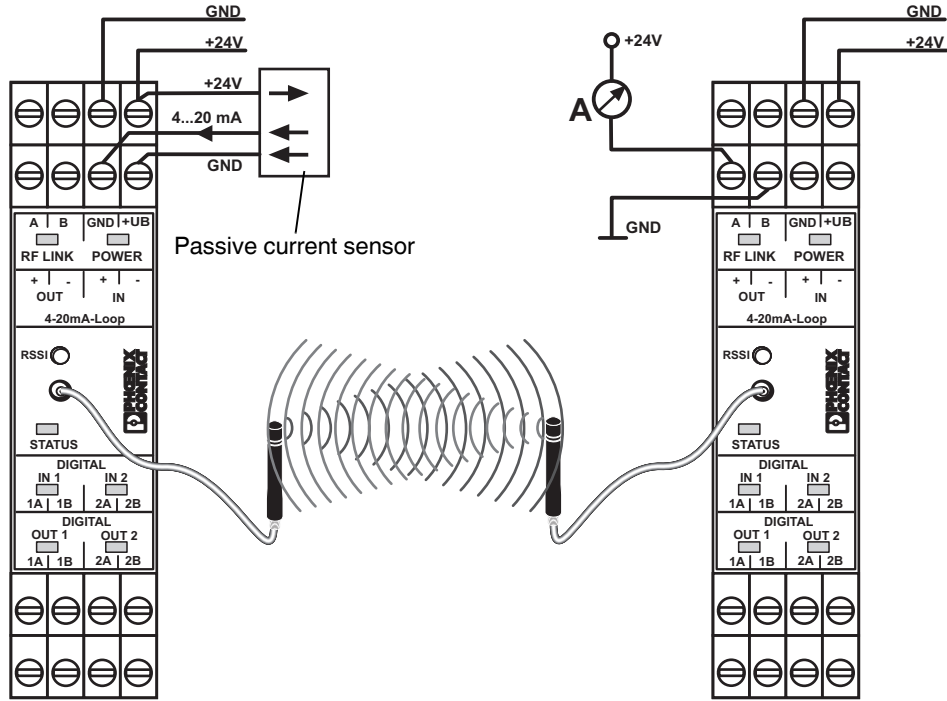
GND
+24V
+24V
4...20 mA
GND
Passive current sensor

A | B
RF LINK
GND | +UB
POWER
+ | -
OUT
+ | -
IN
4-20mA-Loop
RSSI
PHOENIX CONTACT
STATUS
DIGITAL
IN 1
1A | 1B
IN 2
2A | 2B
DIGITAL
OUT 1
1A | 1B
OUT 2
2A | 2B

+24V
A
GND
GND
+24V

A | B
RF LINK
GND | +UB
POWER
+ | -
OUT
+ | -
IN
4-20mA-Loop
RSSI
PHOENIX CONTACT
STATUS
DIGITAL
IN 1
1A | 1B
IN 2
2A | 2B
DIGITAL
OUT 1
1A | 1B
OUT 2
2A | 2B